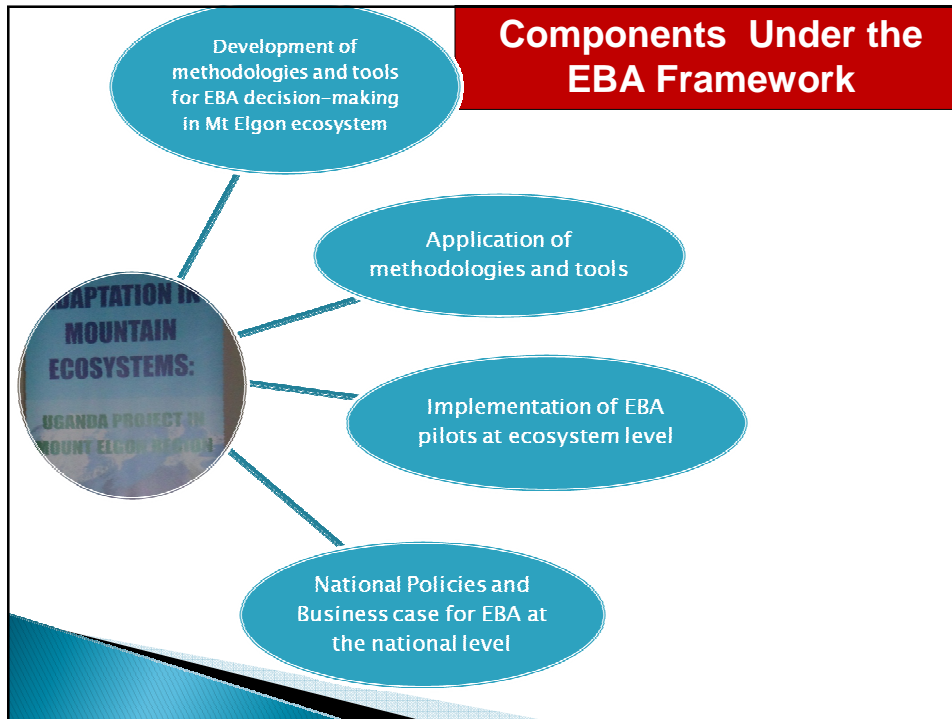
Components Under the EBA Framework

Development of methodologies and tools for EBA decision-making in Mt Elgon ecosystem

DAPTATION IN MOUNTAIN ECOSYSTEMS: UGANDA PROJECT IN MOUNT ELGON REGION

Application of methodologies and tools

Implementation of EBA pilots at ecosystem level

National Policies and Business case for EBA at the national level